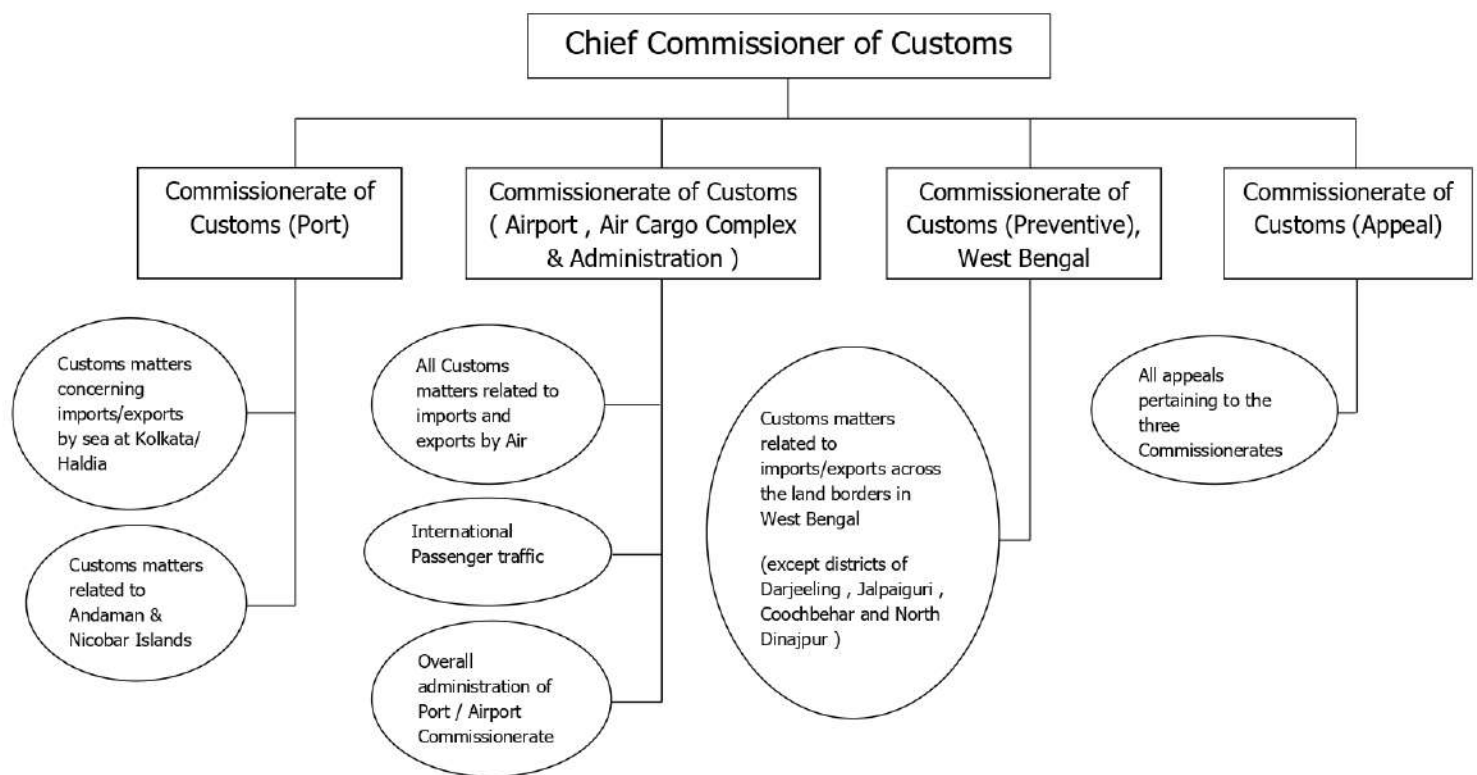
Chief Commissioner of Customs

Commissionerate of Customs (Port)

Commissionerate of Customs ( Airport , Air Cargo Complex & Administration )

Commissionerate of Customs (Preventive), West Bengal

Commissionerate of Customs (Appeal)

Customs matters concerning imports/exports by sea at Kolkata/ Haldia

Customs matters related to Andaman & Nicobar Islands

All Customs matters related to imports and exports by Air

International Passenger traffic

Overall administration of Port / Airport Commissionerate

Customs matters related to imports/exports across the land borders in West Bengal

(except districts of Darjeeling , Jalpaiguri , Coochbehar and North Dinajpur )

All appeals pertaining to the three Commissionerates